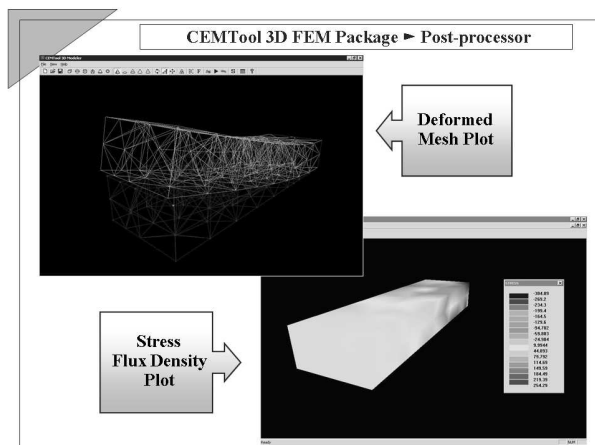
CEMTool 3D FEM Package ► Post-processor

CEMTool 3D Modeler

File View Help

Deformed Mesh Plot

Stress Flux Density Plot

-304.09
-269.2
-234.3
-199.4
-164.5
-129.6
-94.702
-59.803
-24.904
9.9944
44.893
79.792
114.69
149.59
184.49
219.39
254.29

Ready